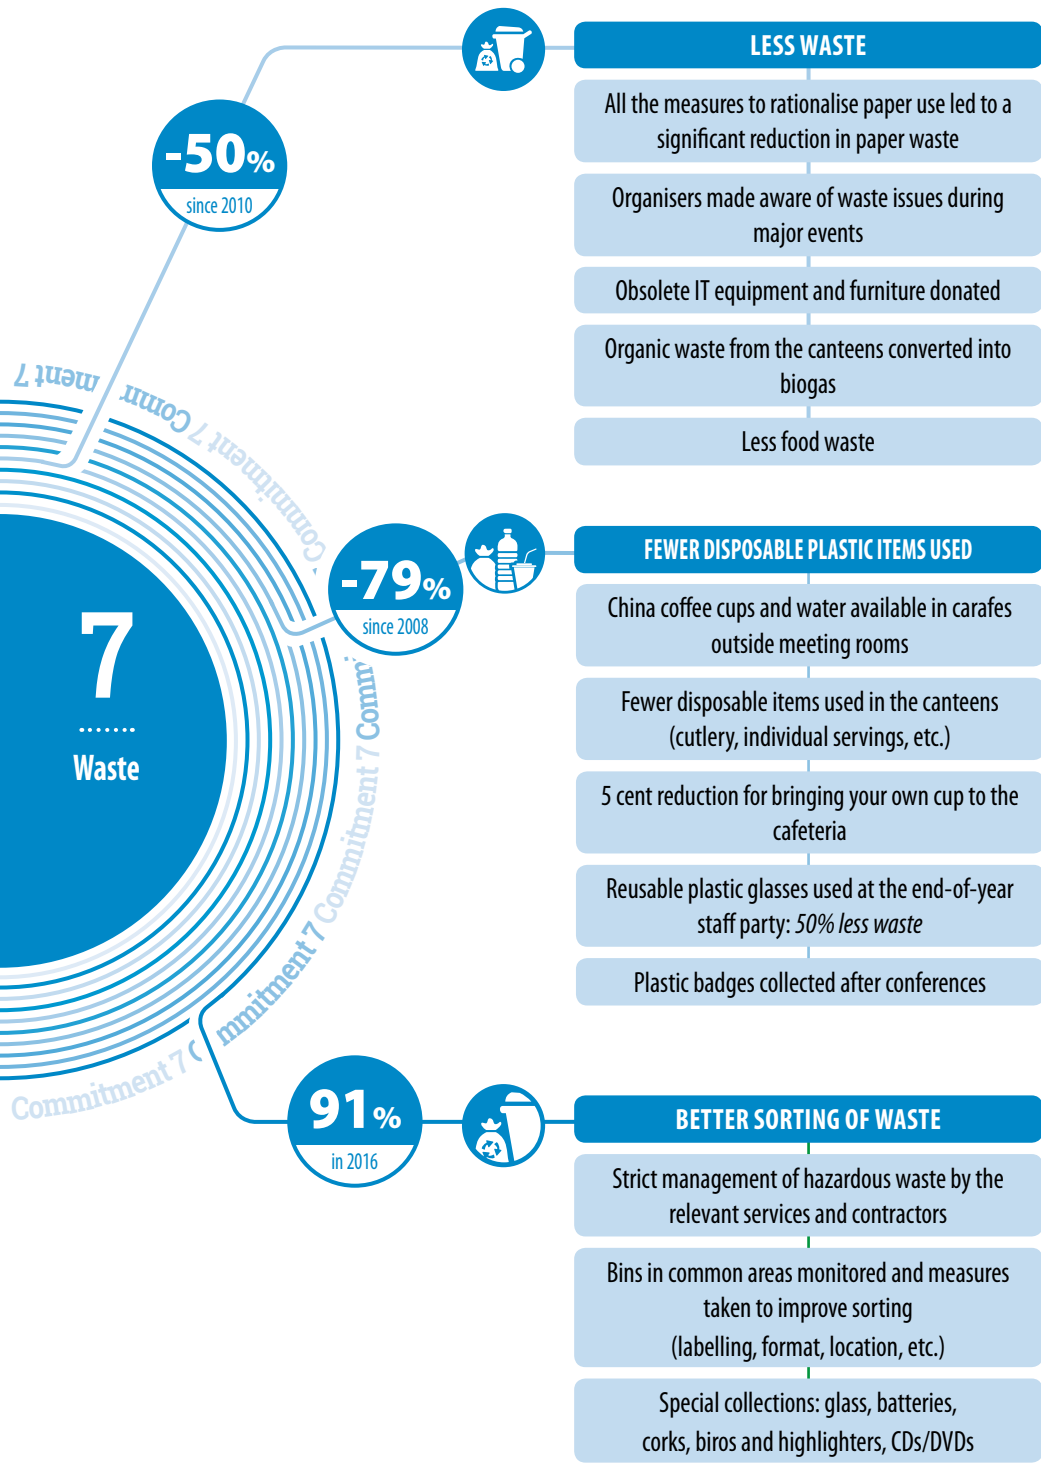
ment 7 Commitment 7 Commitment 7 Commitment 7 Commitment 7 Commitment 7 C

7

Waste

-50%
since 2010

LESS WASTE

All the measures to rationalise paper use led to a significant reduction in paper waste

Organisers made aware of waste issues during major events

Obsolete IT equipment and furniture donated

Organic waste from the canteens converted into biogas

Less food waste

-79%
since 2008

FEWER DISPOSABLE PLASTIC ITEMS USED

China coffee cups and water available in carafes outside meeting rooms

Fewer disposable items used in the canteens (cutlery, individual servings, etc.)

5 cent reduction for bringing your own cup to the cafeteria

Reusable plastic glasses used at the end-of-year staff party: *50% less waste*

Plastic badges collected after conferences

91%
in 2016

BETTER SORTING OF WASTE

Strict management of hazardous waste by the relevant services and contractors

Bins in common areas monitored and measures taken to improve sorting (labelling, format, location, etc.)

Special collections: glass, batteries, corks, biros and highlighters, CDs/DVDs